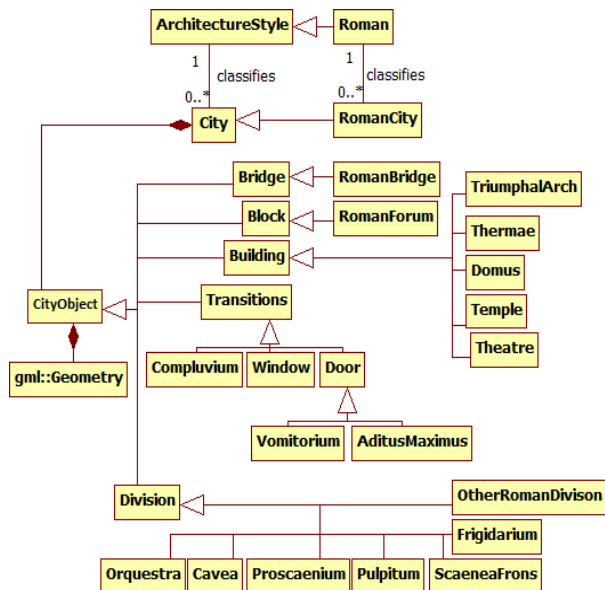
ArchitectureStyle
Roman
1
classifies
0..*
1
classifies
0..*
City
RomanCity
Bridge
RomanBridge
Block
RomanForum
Building
TriumphalArch
Thermae
Domus
Temple
Theatre
CityObject
Transitions
gml::Geometry
Compluvium
Window
Door
Vomitorium
AditusMaximus
Division
OtherRomanDivison
Frigidarium
Orquestra
Cavea
Proscaenium
Pulpitum
ScaeneaFrons